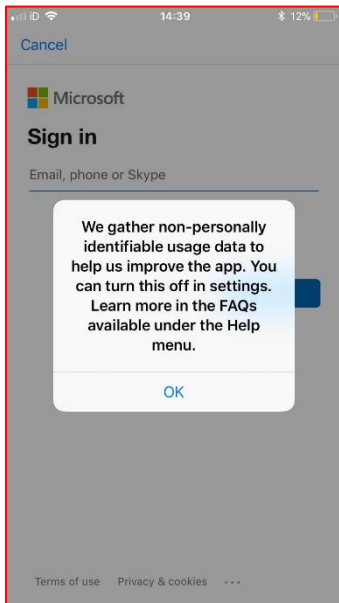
iD
14:39
12%

Cancel

Microsoft

Sign in

Email, phone or Skype

We gather non-personally identifiable usage data to help us improve the app. You can turn this off in settings. Learn more in the FAQs available under the Help menu.

OK

Terms of use Privacy & cookies ···